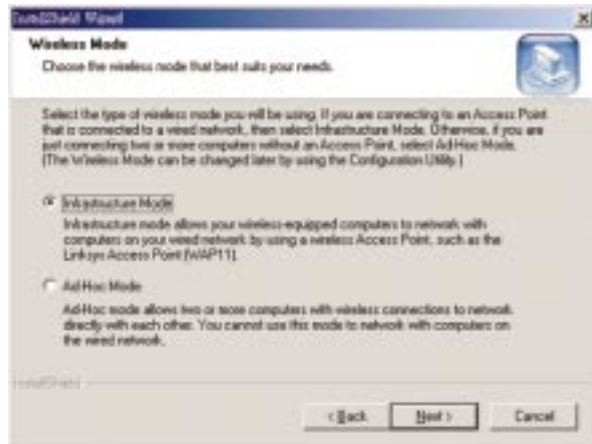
InstallShield Wizard

Wireless Mode

Choose the wireless mode that best suits your needs.

Select the type of wireless mode you will be using. If you are connecting to an Access Point that is connected to a wired network, then select Infrastructure Mode. Otherwise, if you are just connecting two or more computers without an Access Point, select Ad Hoc Mode. (The Wireless Mode can be changed later by using the Configuration Utility.)

Infrastructure Mode

Infrastructure mode allows your wireless-equipped computers to network with computers on your wired network by using a wireless Access Point, such as the Linksys Access Point (WAP11).

Ad-Hoc Mode

Ad-Hoc mode allows two or more computers with wireless connections to network directly with each other. You cannot use this mode to network with computers on the wired network.

InstallShield

< Back

Next >

Cancel